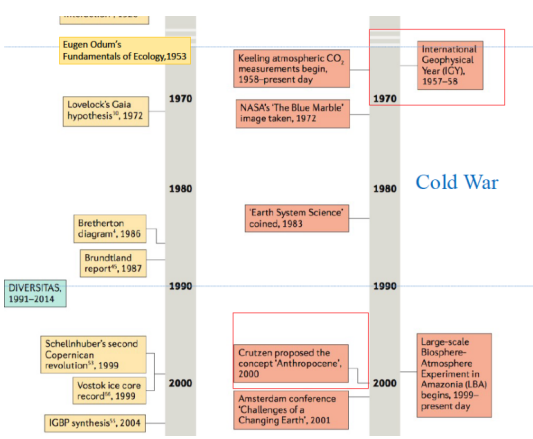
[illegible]

Eugen Odum's Fundamentals of Ecology, 1953

Keeling atmospheric $CO_2$ measurements begin, 1958–present day

International Geophysical Year (ICY), 1957–58

1970

1970

Lovelock's Gaia hypothesis$^{30}$, 1972

NASA's 'The Blue Marble' image taken, 1972

1980

1980

Cold War

'Earth System Science' coined, 1983

Bretherton diagram$^{4}$, 1986

Brundtland report$^{45}$, 1987

DIVERSITAS, 1991–2014

1990

1990

Schelnhuber's second Copernican revolution$^{53}$, 1999

Vostok ice core record$^{56}$, 1999

Crutzen proposed the concept 'Anthropocene', 2000

Large-scale Biosphere–Atmosphere Experiment in Amazonia (LBA) begins, 1999–present day

2000

2000

Amsterdam conference 'Challenges of a Changing Earth', 2001

IGBP synthesis$^{51}$, 2004